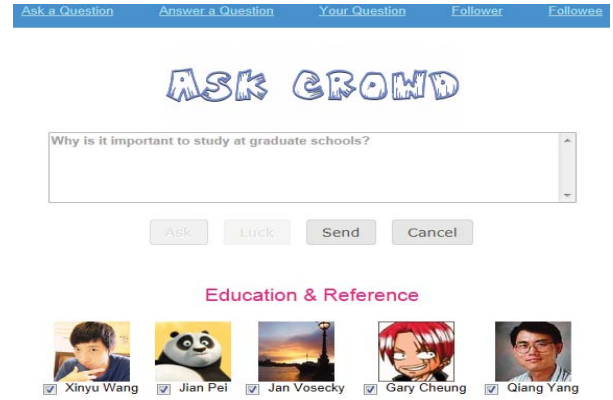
Ask a Question Answer a Question Your Question Follower Followee

ASK CROWD

Why is it important to study at graduate schools?

Ask Luck Send Cancel

Education & Reference

Xinyu Wang Jian Pei Jan Vosecky Gary Cheung Qiang Yang